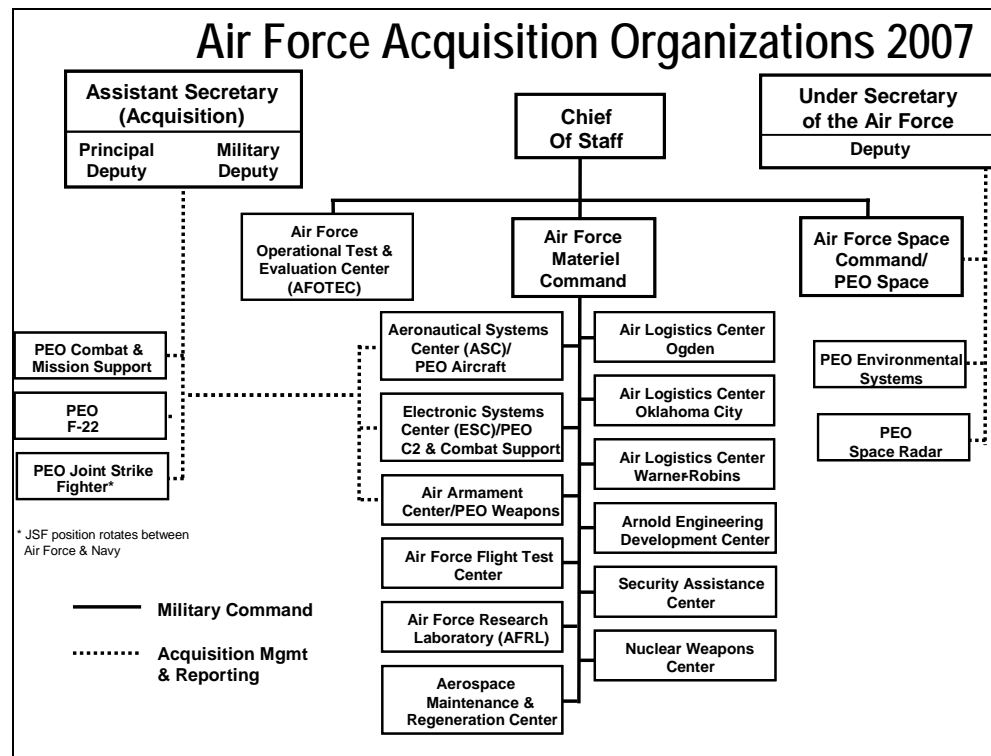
Air Force Acquisition Organizations 2007

Assistant Secretary (Acquisition)
Principal Deputy
Military Deputy

Chief Of Staff

Under Secretary of the Air Force
Deputy

Air Force Operational Test & Evaluation Center (AFOTEC)

Air Force Materiel Command

Air Force Space Command/ PEO Space

PEO Combat & Mission Support

PEO F-22

PEO Joint Strike Fighter*

* JSF position rotates between Air Force & Navy

Aeronautical Systems Center (ASC)/ PEO Aircraft

Electronic Systems Center (ESC)/PEO C2 & Combat Support

Air Armament Center/PEO Weapons

Air Force Flight Test Center

Air Force Research Laboratory (AFRL)

Aerospace Maintenance & Regeneration Center

Air Logistics Center Ogden

Air Logistics Center Oklahoma City

Air Logistics Center Warner-Robins

Arnold Engineering Development Center

Security Assistance Center

Nuclear Weapons Center

PEO Environmental Systems

PEO Space Radar

Military Command

Acquisition Mgmt & Reporting